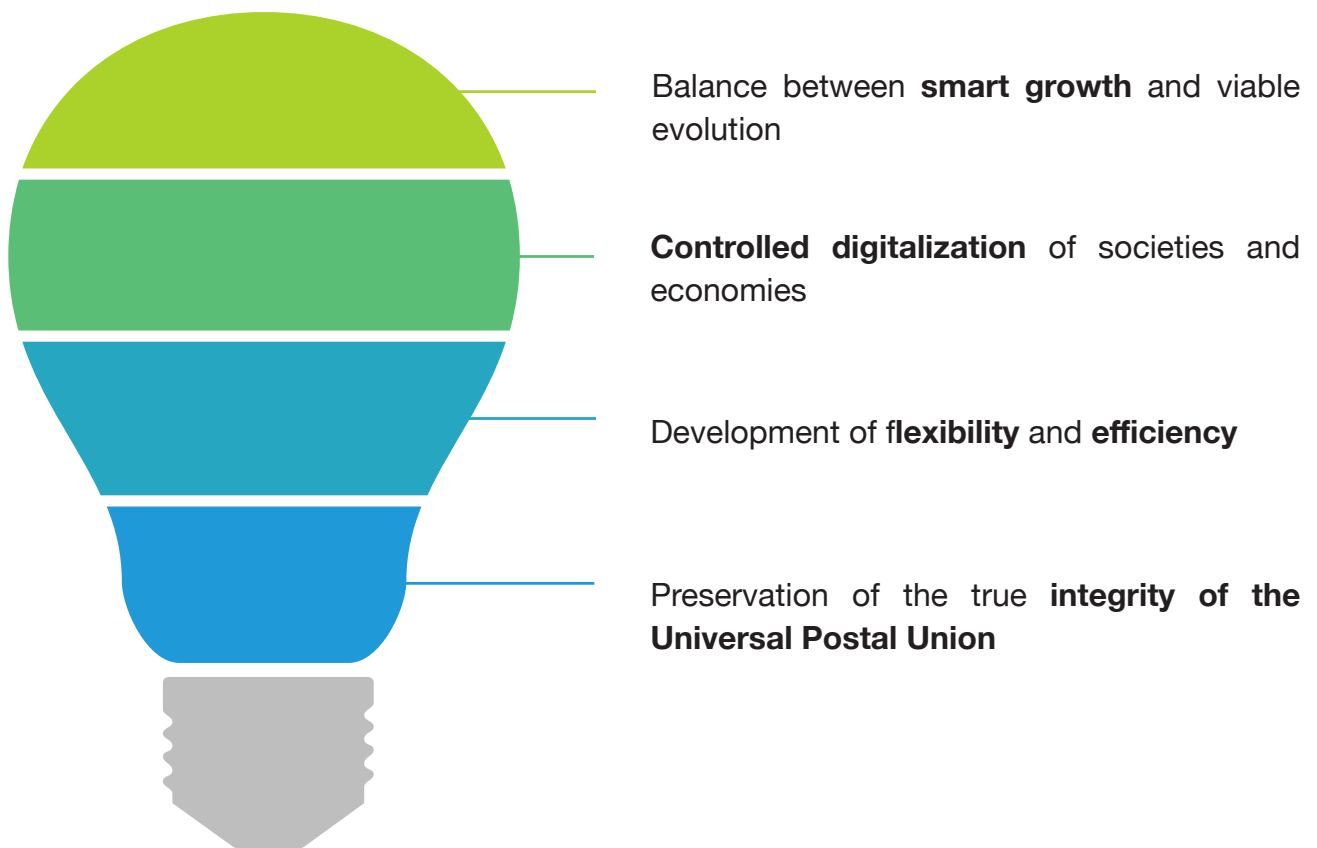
Balance between smart growth and viable evolution

Controlled digitalization of societies and economies

Development of flexibility and efficiency

Preservation of the true integrity of the Universal Postal Union